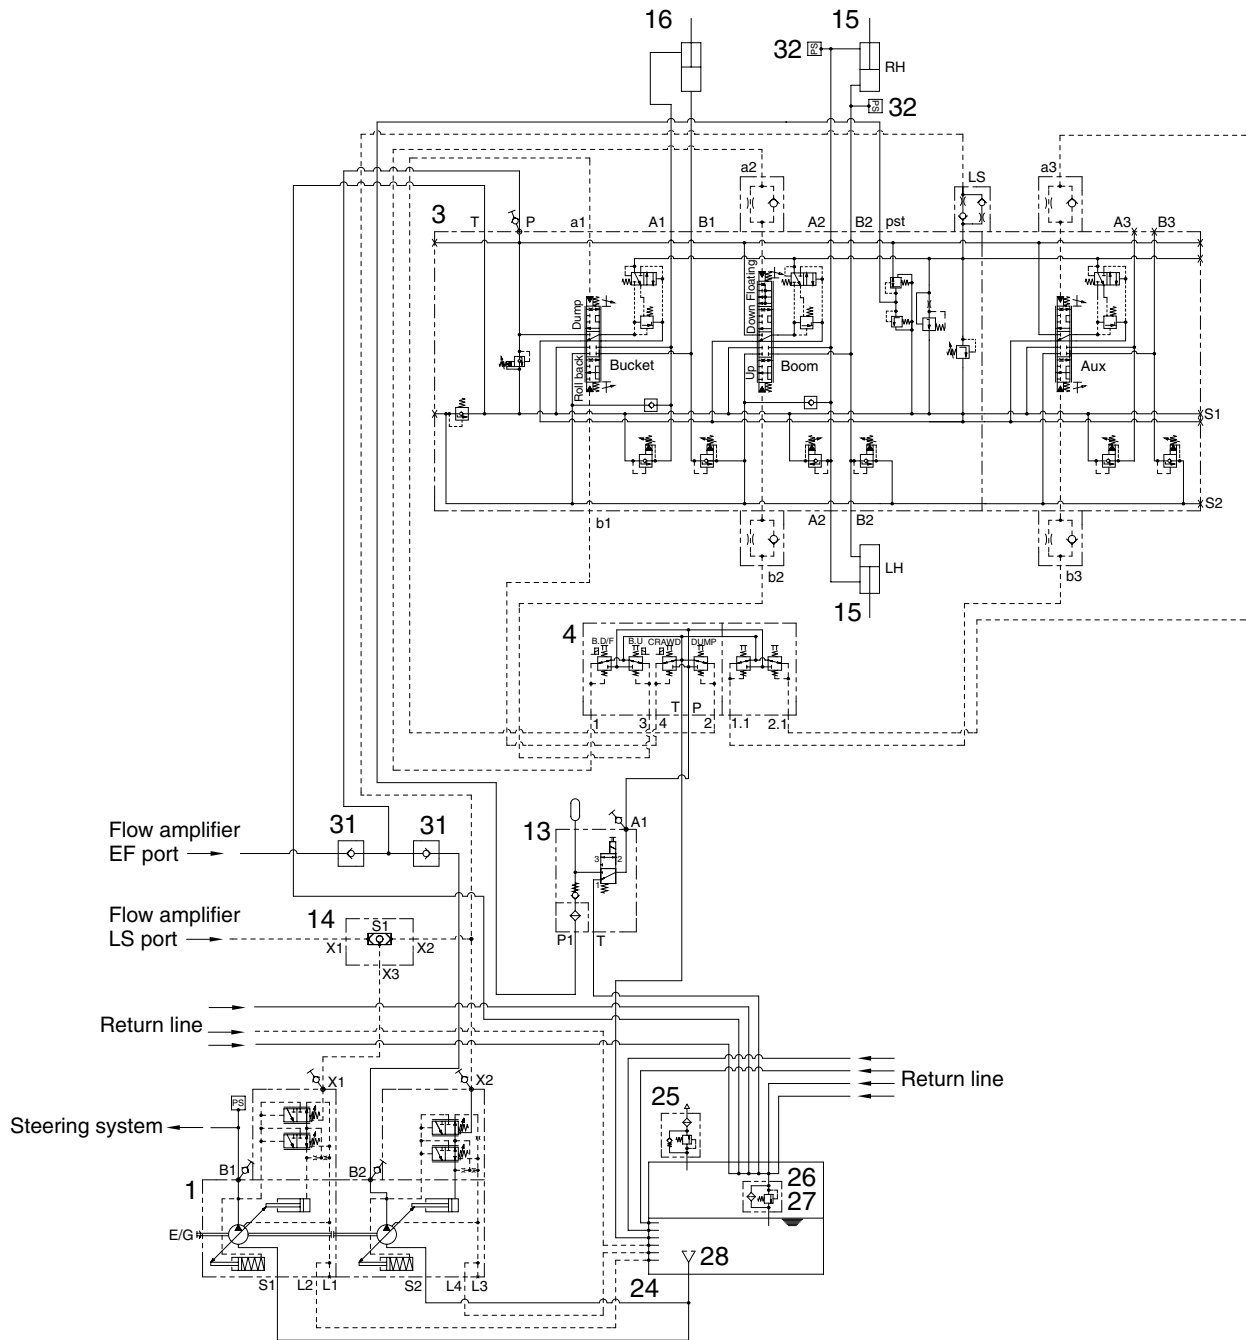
16
15
32
RH
32
a2
LS
a3
3
T
P
a1
A1
B1
A2
B2
pst
A3
B3
Dump
Down Floating
Roll back
Bucket
Up
Boom
Aux
S1
S2
b1
A2
B2
b2
LH
b3
15
4
B.D/F
B.U
CRAWD
DUMP
1
3
4
T
P
2
1.1
2.1
13
A1
Flow amplifier
EF port
31
31
3
2
1
P1
T
Flow amplifier
LS port
14
S1
X1
X2
X3
Return line
Return line
X1
X2
PS
Steering system
25
B1
B2
26
27
1
E/G
S1
L2
L1
S2
L4
L3
28
24